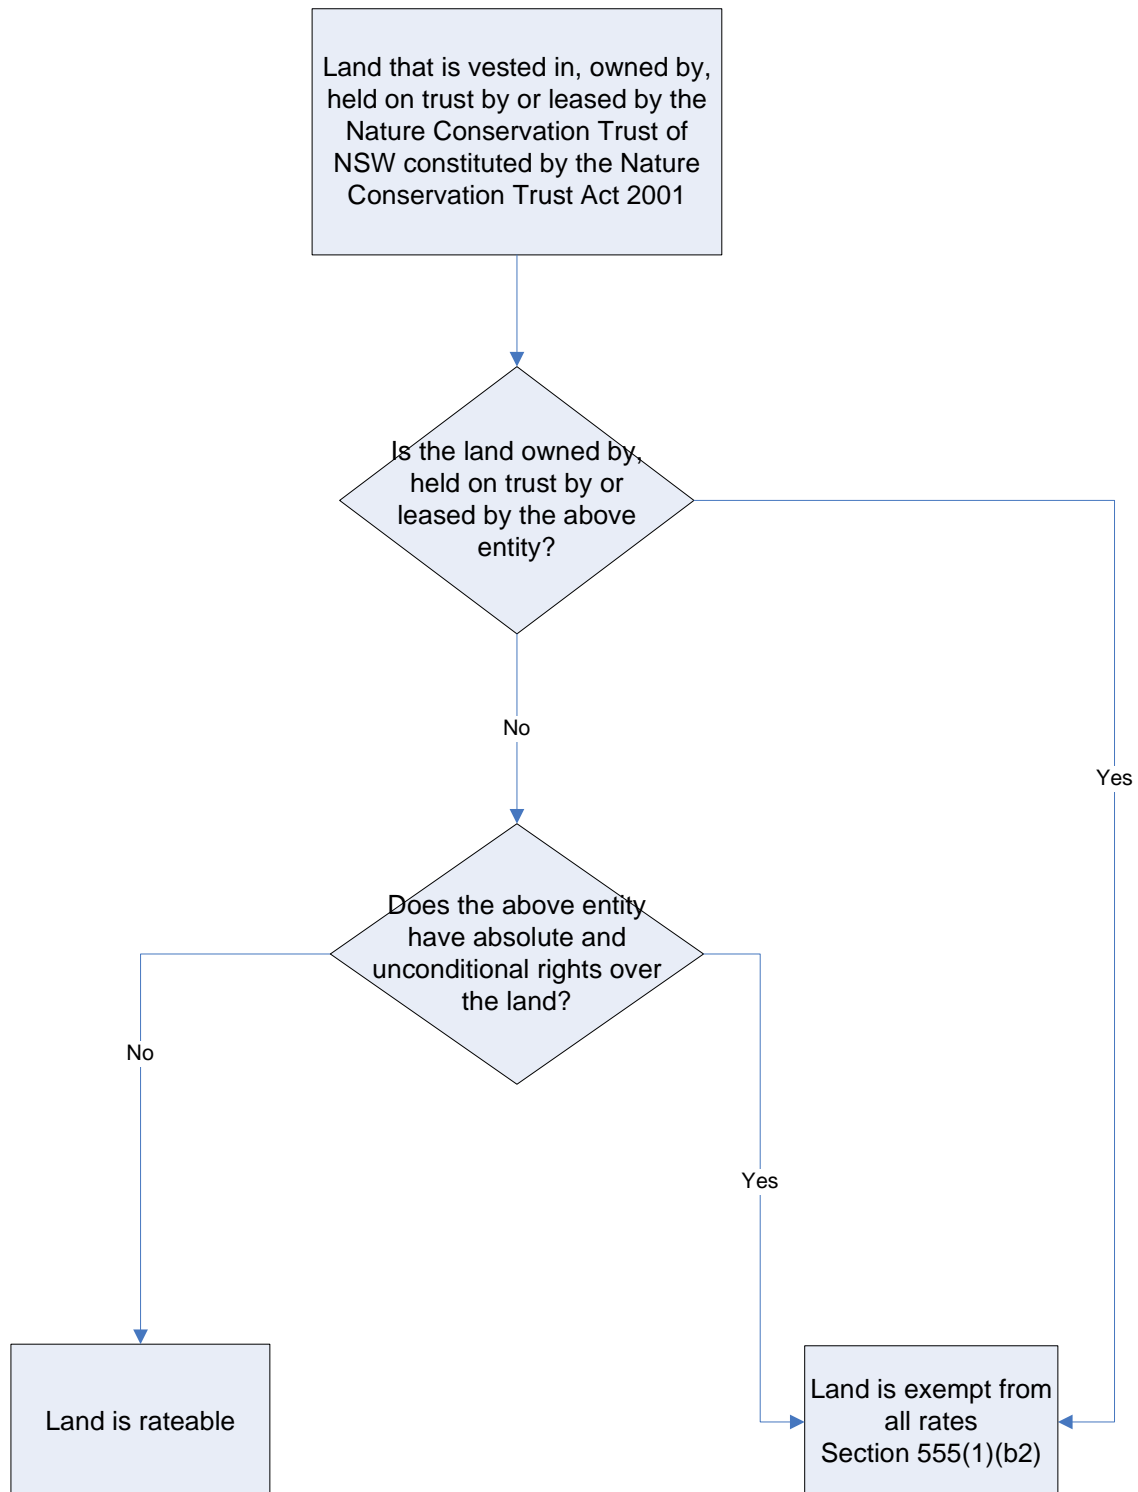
Land that is vested in, owned by, held on trust by or leased by the Nature Conservation Trust of NSW constituted by the Nature Conservation Trust Act 2001

Is the land owned by, held on trust by or leased by the above entity?

Yes

No

Does the above entity have absolute and unconditional rights over the land?

No

Yes

Land is rateable

Land is exempt from all rates
Section 555(1)(b2)